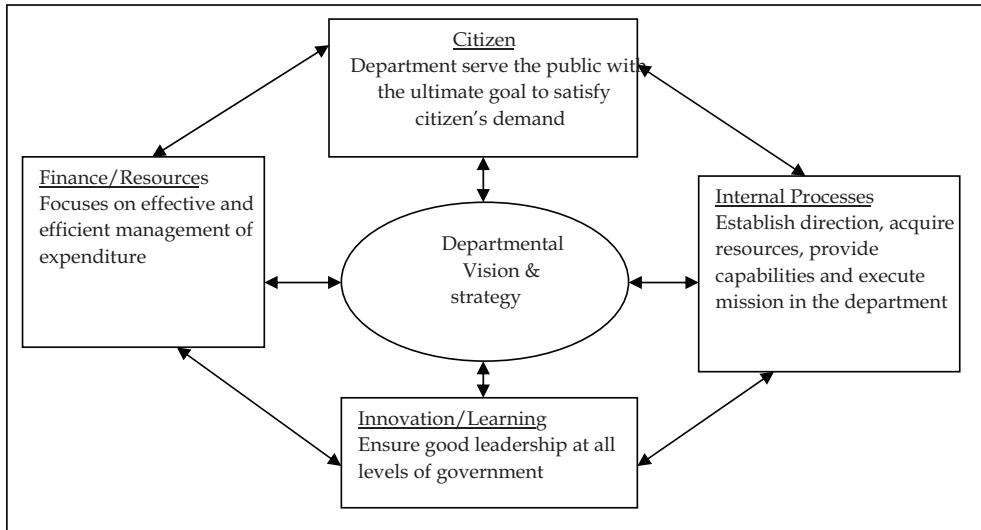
Citizen
Department serve the public with the ultimate goal to satisfy citizen's demand

Finance/Resources
Focuses on effective and efficient management of expenditure

Departmental Vision & strategy

Internal Processes
Establish direction, acquire resources, provide capabilities and execute mission in the department

Innovation/Learning
Ensure good leadership at all levels of government